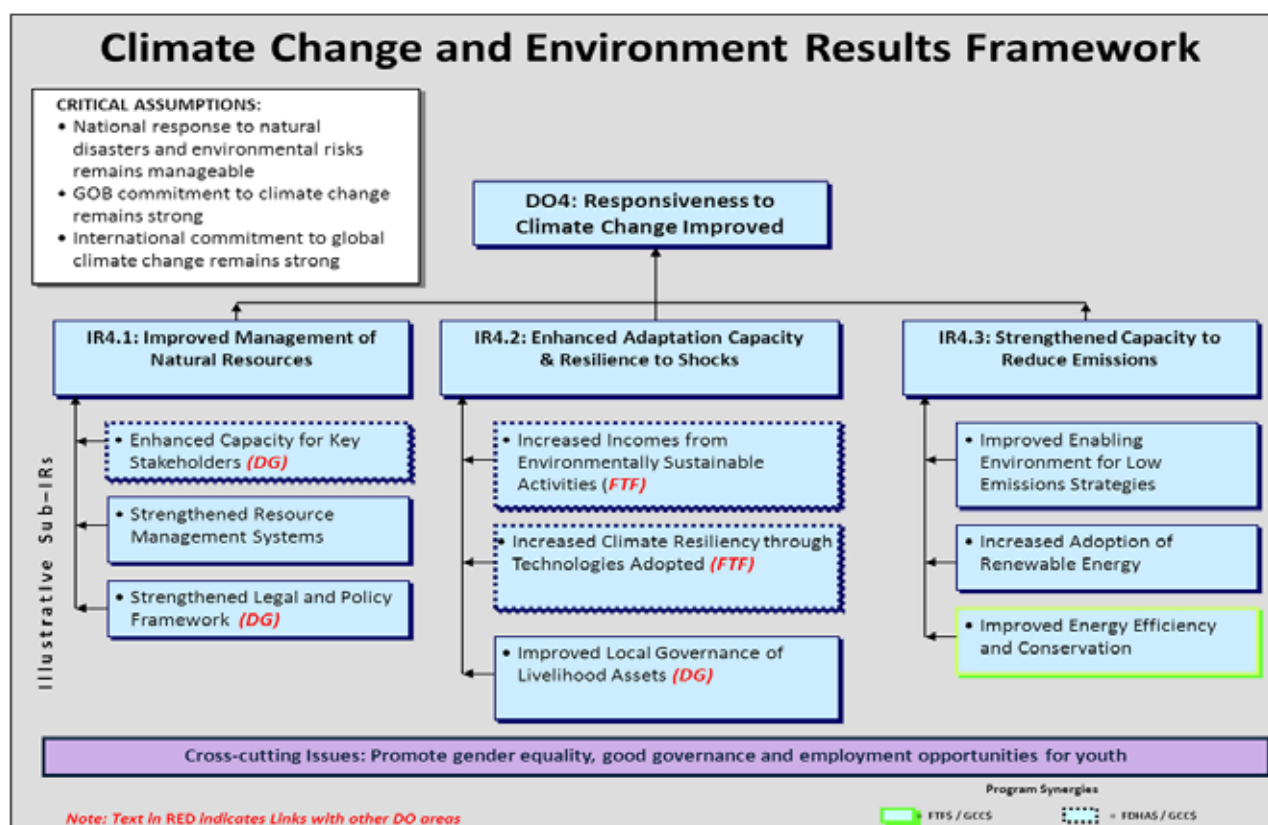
Climate Change and Environment Results Framework

CRITICAL ASSUMPTIONS:
• National response to natural disasters and environmental risks remains manageable
• GOB commitment to climate change remains strong
• International commitment to global climate change remains strong

DO4: Responsiveness to Climate Change Improved

IR4.1: Improved Management of Natural Resources

IR4.2: Enhanced Adaptation Capacity & Resilience to Shocks

IR4.3: Strengthened Capacity to Reduce Emissions

Illustrative Sub-IRs

• Enhanced Capacity for Key Stakeholders (DG)

• Strengthened Resource Management Systems

• Strengthened Legal and Policy Framework (DG)

• Increased Incomes from Environmentally Sustainable Activities (FTF)

• Increased Climate Resiliency through Technologies Adopted (FTF)

• Improved Local Governance of Livelihood Assets (DG)

• Improved Enabling Environment for Low Emissions Strategies

• Increased Adoption of Renewable Energy

• Improved Energy Efficiency and Conservation

Cross-cutting Issues: Promote gender equality, good governance and employment opportunities for youth

Program Synergies

Note: Text in RED indicates Links with other DO areas

= FTFS / GCCS

= FDHAS / GCCS